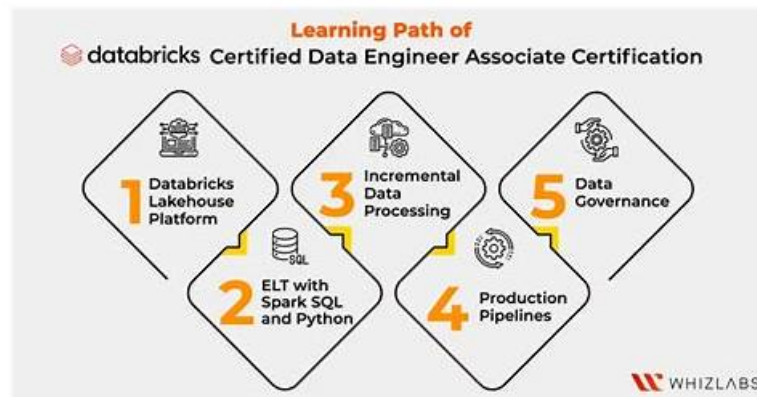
Learning Path of
databricks Certified Data Engineer Associate Certification

1 Databricks Lakehouse Platform

SQL

2 ELT with Spark SQL and Python

3 Incremental Data Processing

4 Production Pipelines

5 Data Governance

WHIZLABS